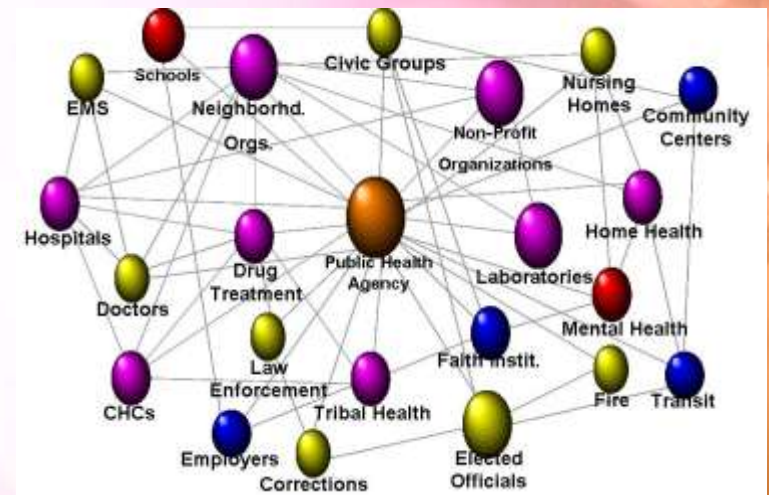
Schools
Civic Groups
Nursing Homes
EMS
Neighborhd. Orgs.
Non-Profit Organizations
Community Centers
Hospitals
Public Health Agency
Home Health
Drug Treatment
Laboratories
Doctors
Mental Health
Law Enforcement
Faith Instit.
CHCs
Tribal Health
Fire
Transit
Employers
Corrections
Elected Officials